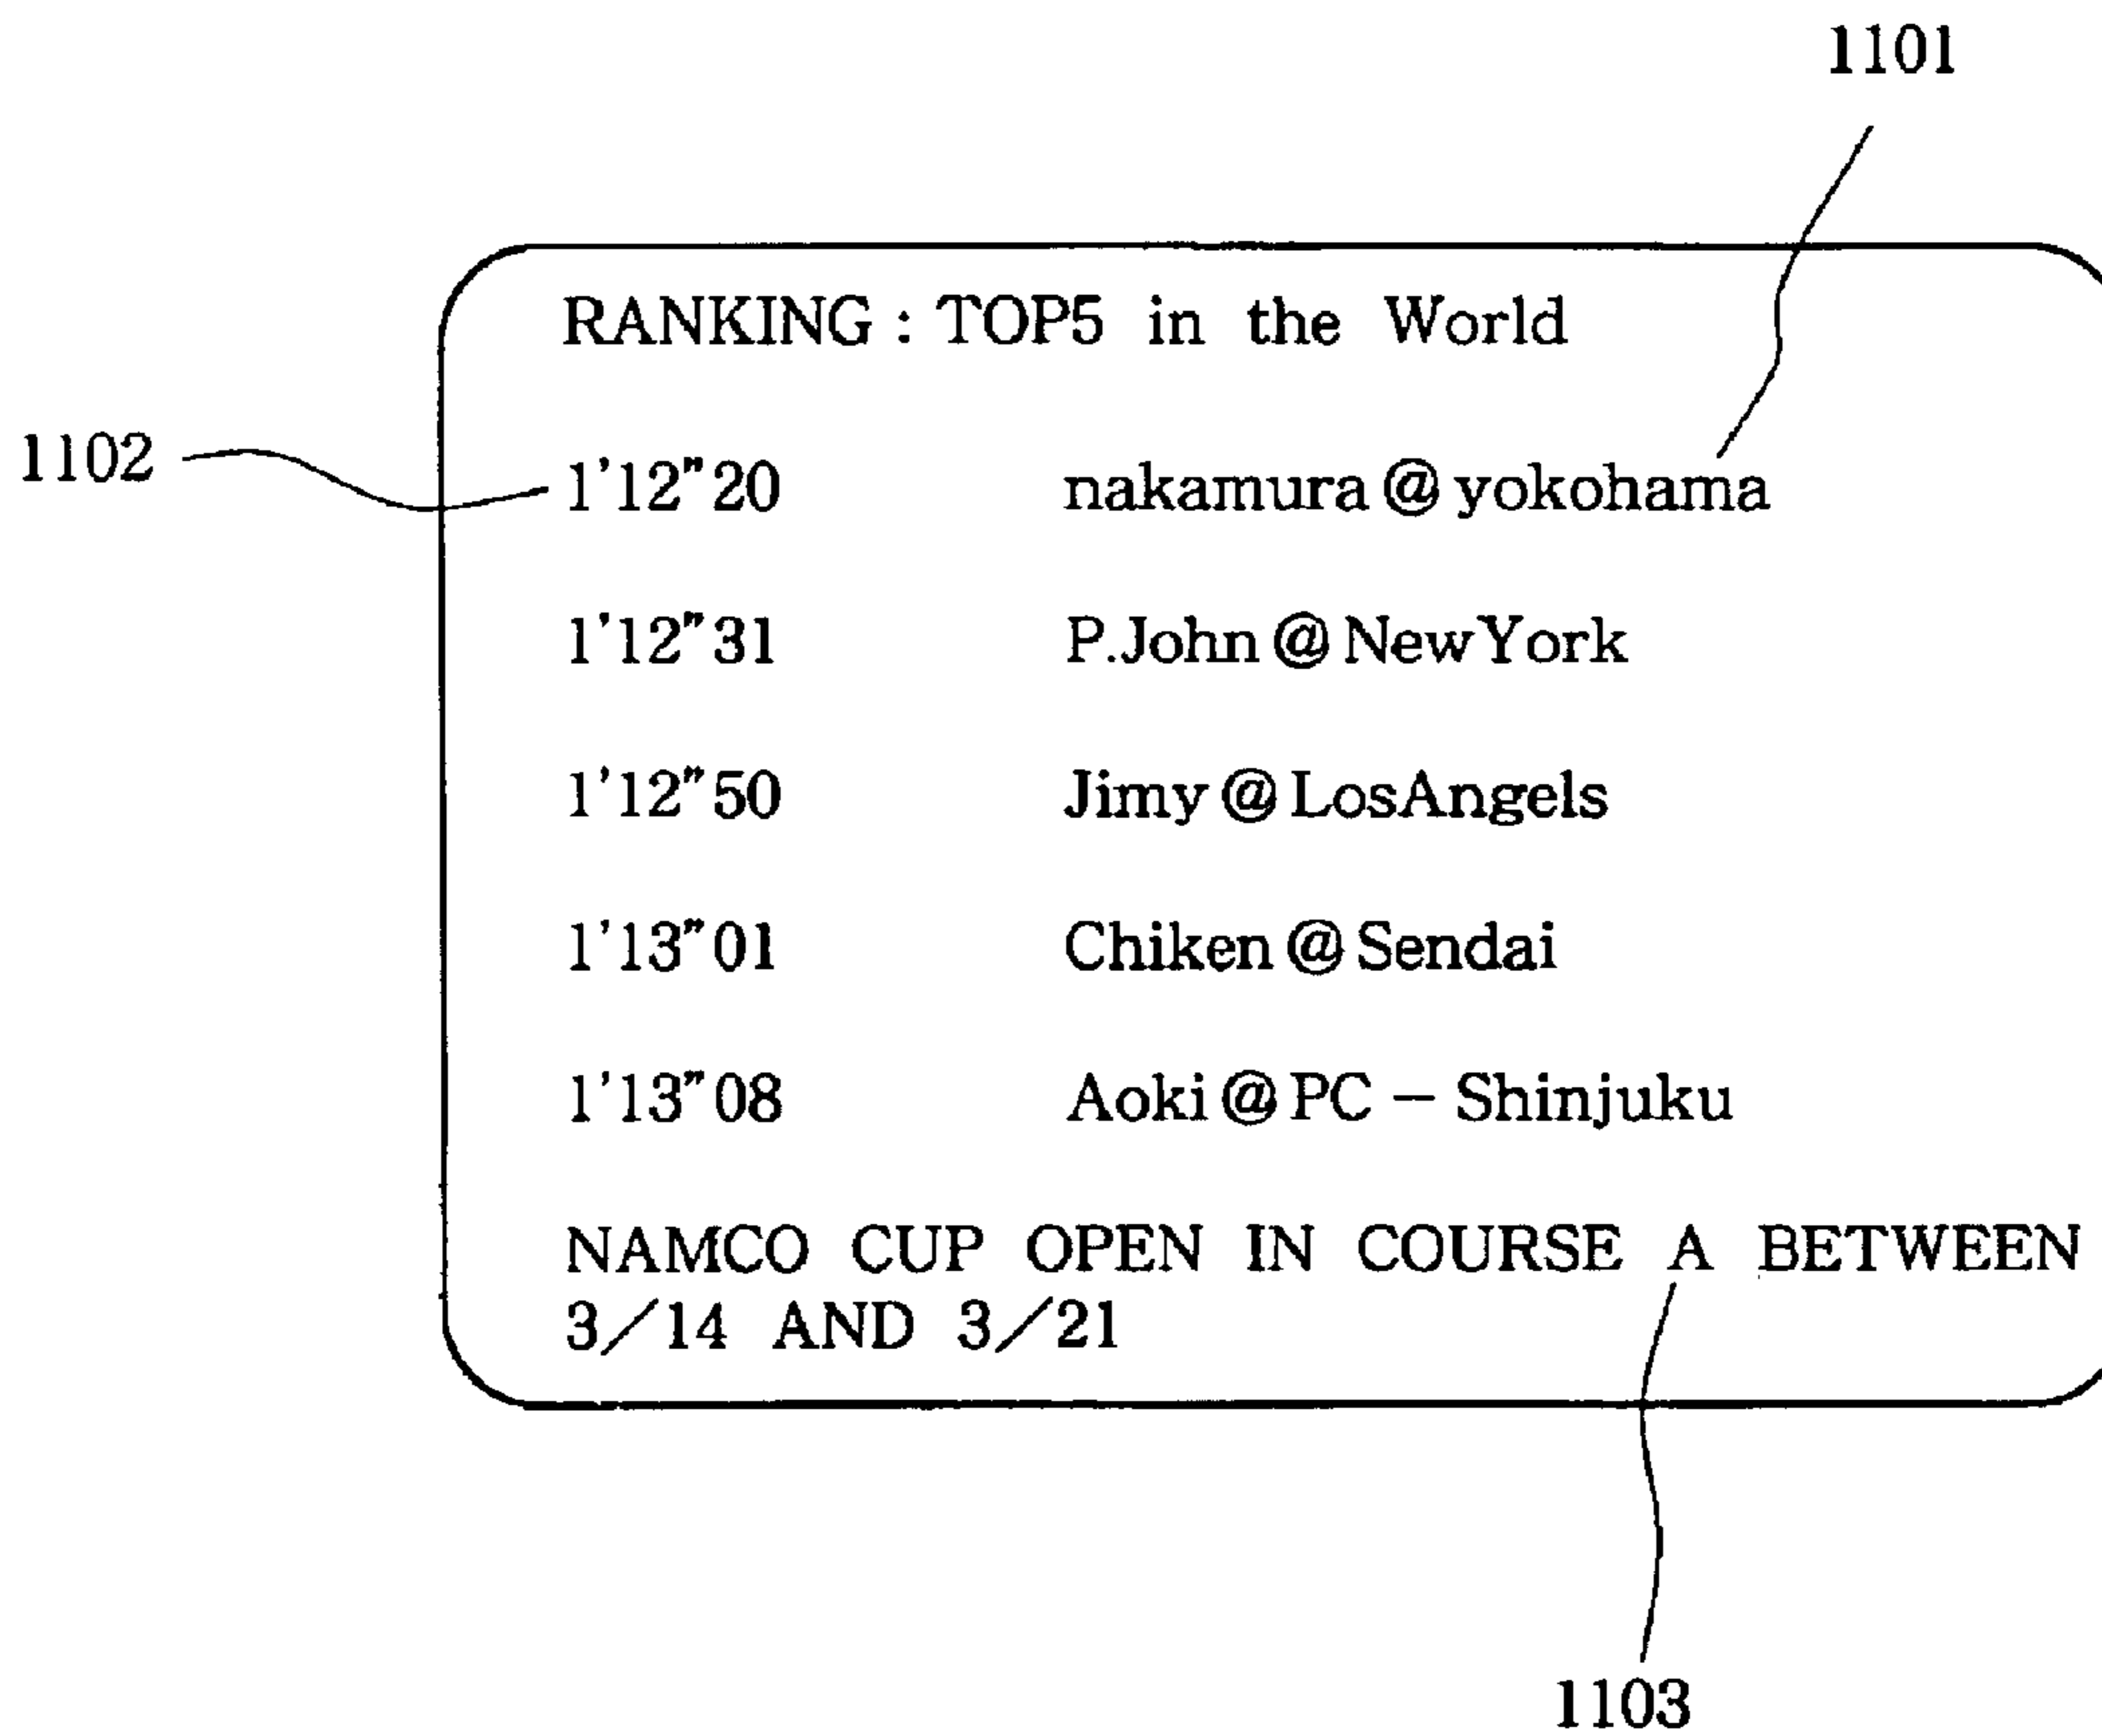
1101

1102

RANKING : TOP5 in the World

1'12"20 nakamura @ yokohama

1'12"31 P.John @ NewYork

1'12"50 Jimy @ LosAngels

1'13"01 Chiken @ Sendai

1'13"08 Aoki @ PC – Shinjuku

NAMCO CUP OPEN IN COURSE A BETWEEN 3/14 AND 3/21

1103